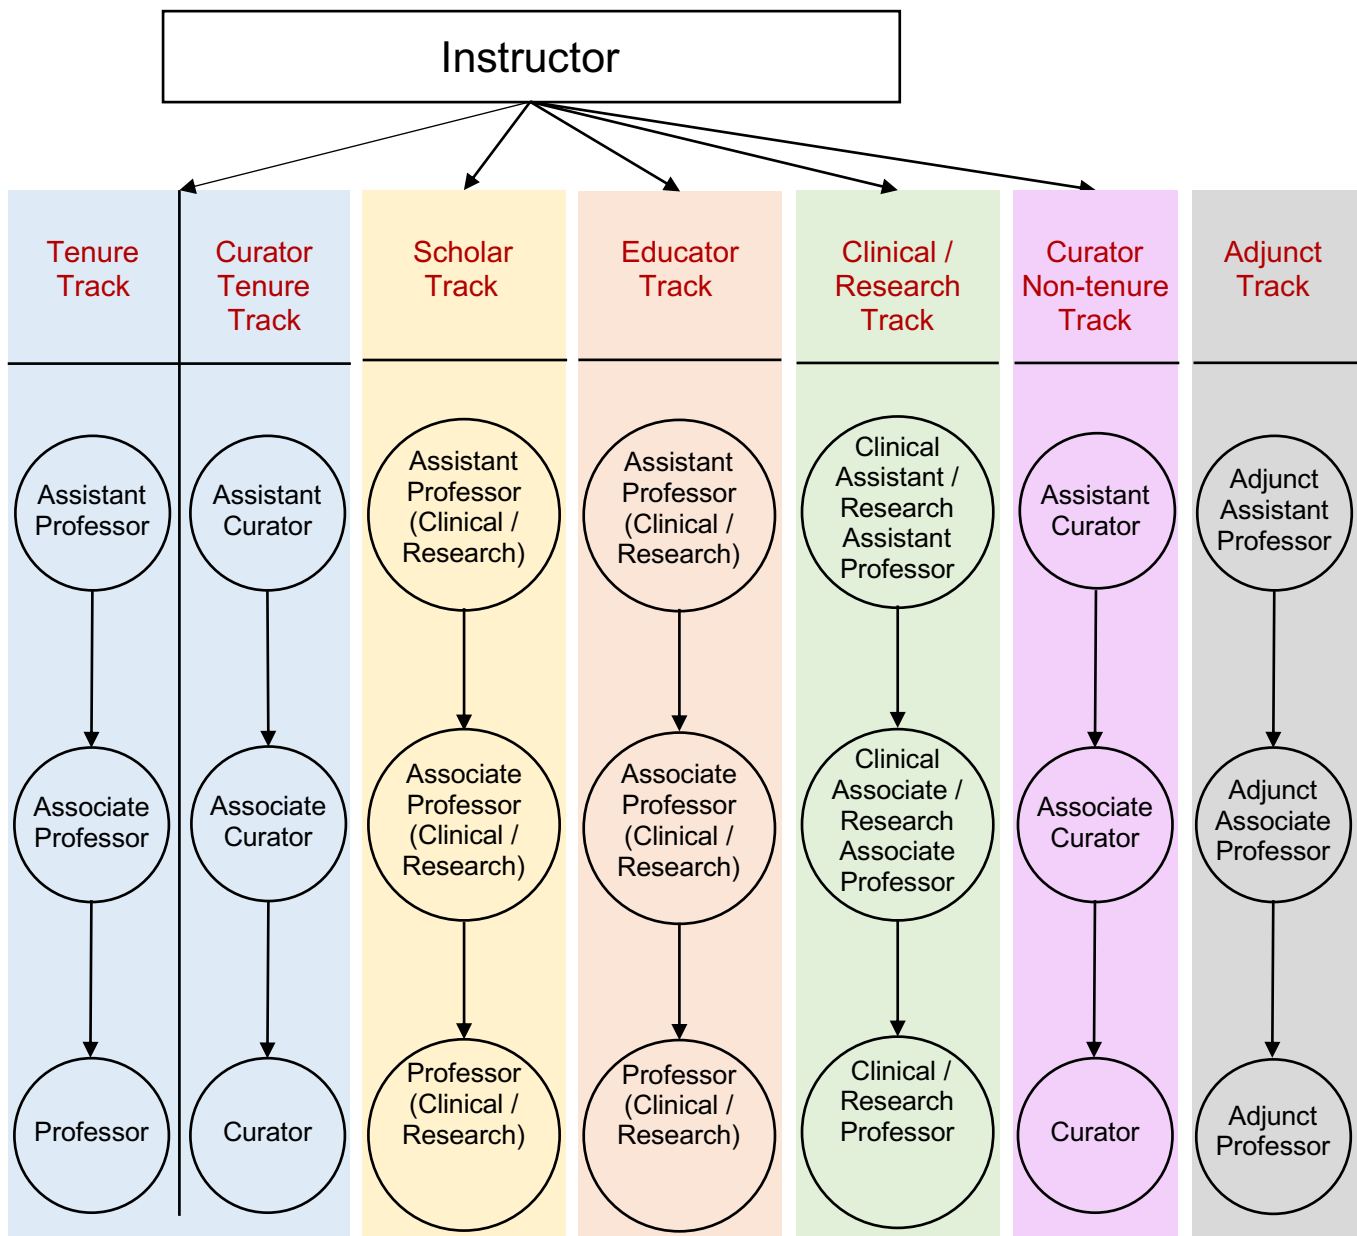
Instructor

Tenure Track

Assistant Professor

Associate Professor

Professor

Curator Tenure Track

Assistant Curator

Associate Curator

Curator

Scholar Track

Assistant Professor (Clinical / Research)

Associate Professor (Clinical / Research)

Professor (Clinical / Research)

Educator Track

Assistant Professor (Clinical / Research)

Associate Professor (Clinical / Research)

Professor (Clinical / Research)

Clinical / Research Track

Clinical Assistant / Research Assistant Professor

Clinical Associate / Research Associate Professor

Clinical / Research Professor

Curator Non-tenure Track

Assistant Curator

Associate Curator

Curator

Adjunct Track

Adjunct Assistant Professor

Adjunct Associate Professor

Adjunct Professor